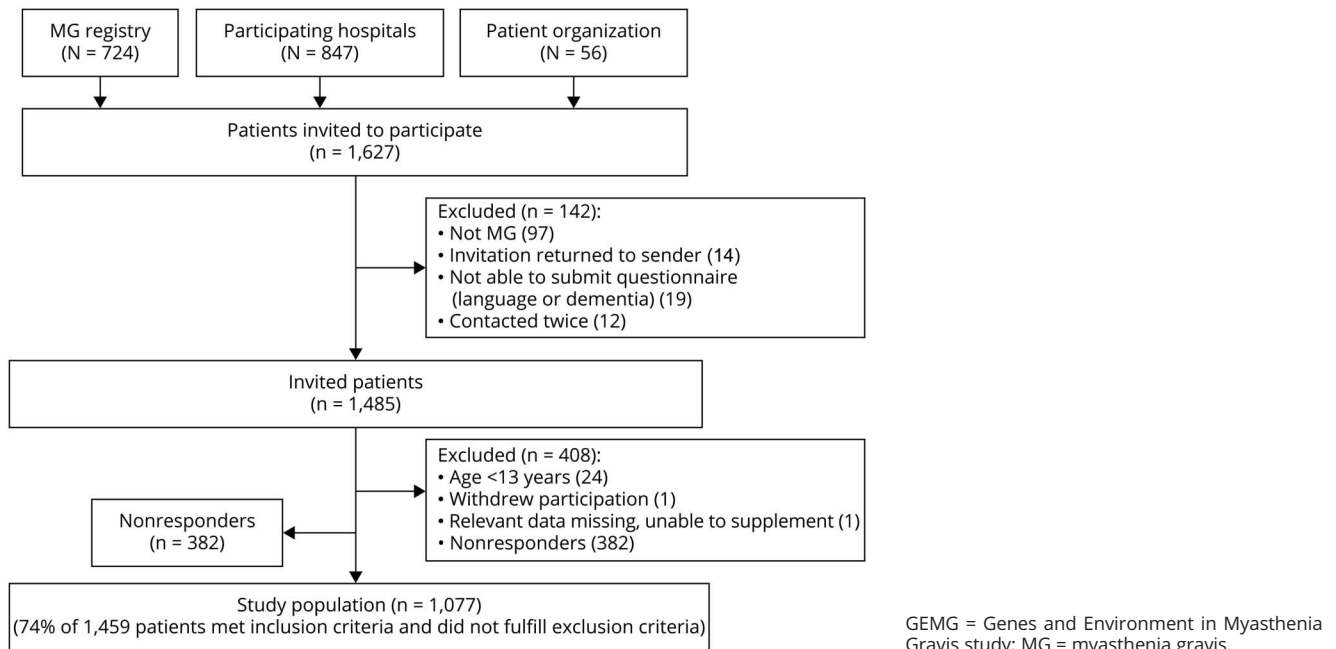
MG registry
(N = 724)

Participating hospitals
(N = 847)

Patient organization
(N = 56)

Patients invited to participate
(n = 1,627)

Excluded (n = 142):
• Not MG (97)
• Invitation returned to sender (14)
• Not able to submit questionnaire (language or dementia) (19)
• Contacted twice (12)

Invited patients
(n = 1,485)

Excluded (n = 408):
• Age <13 years (24)
• Withdrew participation (1)
• Relevant data missing, unable to supplement (1)
• Nonresponders (382)

Nonresponders
(n = 382)

Study population (n = 1,077)
(74% of 1,459 patients met inclusion criteria and did not fulfill exclusion criteria)

GEMG = Genes and Environment in Myasthenia Gravis study; MG = myasthenia gravis.